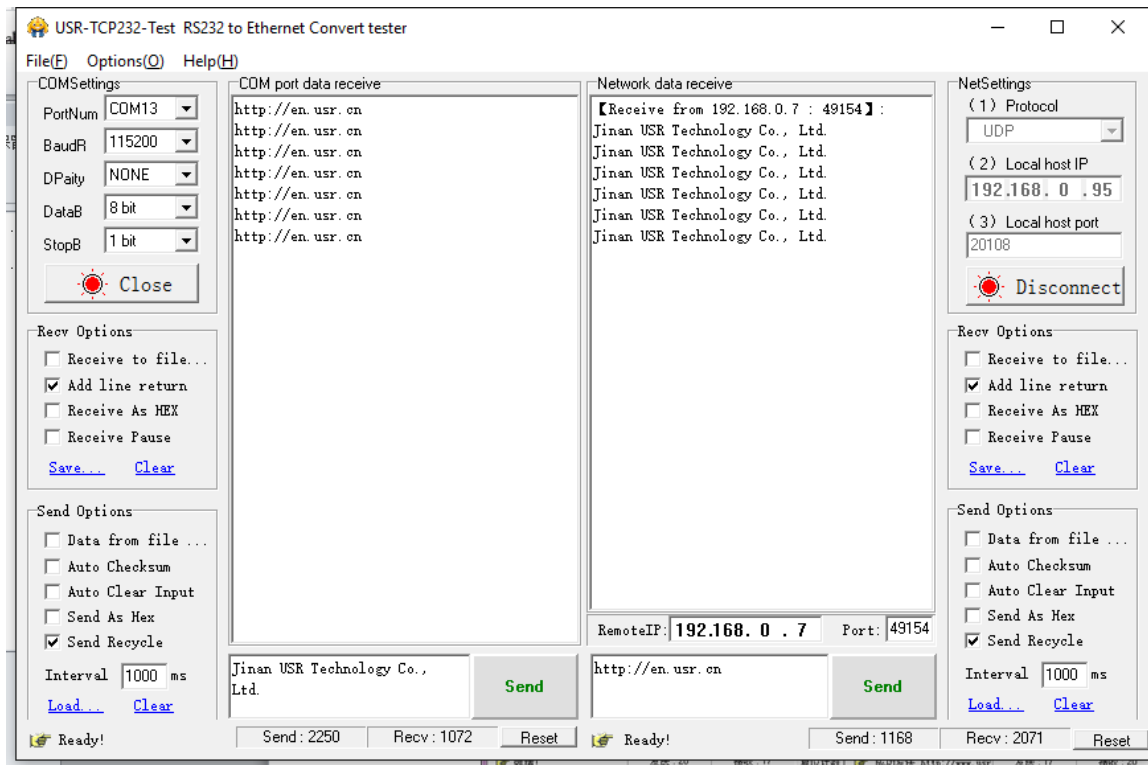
USR-TCP232-Test RS232 to Ethernet Convert tester

File(F) Options(O) Help(H)

COMSettings
PortNum COM13
BaudR 115200
DPaity NONE
DataB 8 bit
StopB 1 bit
Close

Recv Options
Receive to file...
Add line return
Receive As HEX
Receive Pause
Save... Clear

Send Options
Data from file ...
Auto Checksum
Auto Clear Input
Send As Hex
Send Recycle
Interval 1000 ms
Load... Clear

COM port data receive
http://en.usr.cn
http://en.usr.cn
http://en.usr.cn
http://en.usr.cn
http://en.usr.cn
http://en.usr.cn
http://en.usr.cn

Jinan USR Technology Co., Ltd.
Send

Network data receive
【Receive from 192.168.0.7 : 49154】:
Jinan USR Technology Co., Ltd.
Jinan USR Technology Co., Ltd.
Jinan USR Technology Co., Ltd.
Jinan USR Technology Co., Ltd.
Jinan USR Technology Co., Ltd.
Jinan USR Technology Co., Ltd.
Jinan USR Technology Co., Ltd.

RemoteIP: 192.168. 0 . 7 Port: 49154

http://en.usr.cn
Send

NetSettings
(1) Protocol
UDP
(2) Local host IP
192.168. 0 .95
(3) Local host port
20108
Disconnect

Recv Options
Receive to file...
Add line return
Receive As HEX
Receive Pause
Save... Clear

Send Options
Data from file ...
Auto Checksum
Auto Clear Input
Send As Hex
Send Recycle
Interval 1000 ms
Load... Clear

Ready! Send : 2250 Recv : 1072 Reset
Ready! Send : 1168 Recv : 2071 Reset